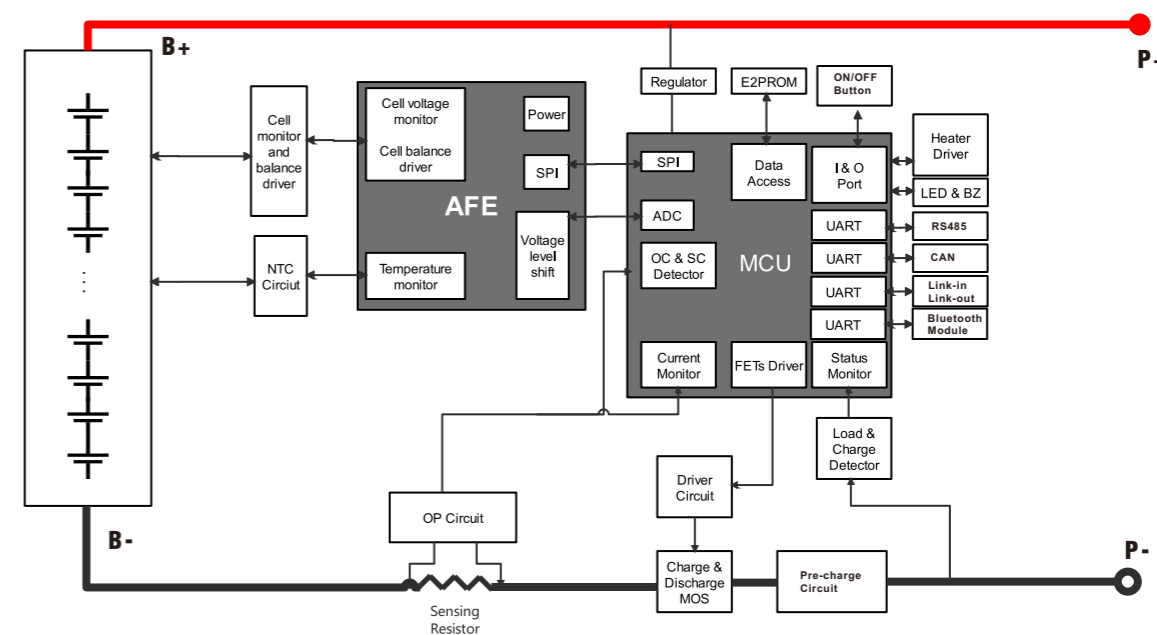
B+

P+

Regulator

E2PROM

ON/OFF Button

Cell monitor and balance driver

Cell voltage monitor

Cell balance driver

Power

SPI

AFE

Voltage level shift

Temperature monitor

NTC Circiut

SPI

ADC

OC & SC Detector

Data Access

I & O Port

MCU

Heater Driver

LED & BZ

UART

RS485

UART

CAN

UART

Link-in Link-out

UART

Bluetooth Module

Current Monitor

FETs Driver

Status Monitor

Load & Charge Detector

Driver Circuit

OP Circuit

B-

Charge & Discharge MOS

Pre-charge Circuit

P-

Sensing Resistor